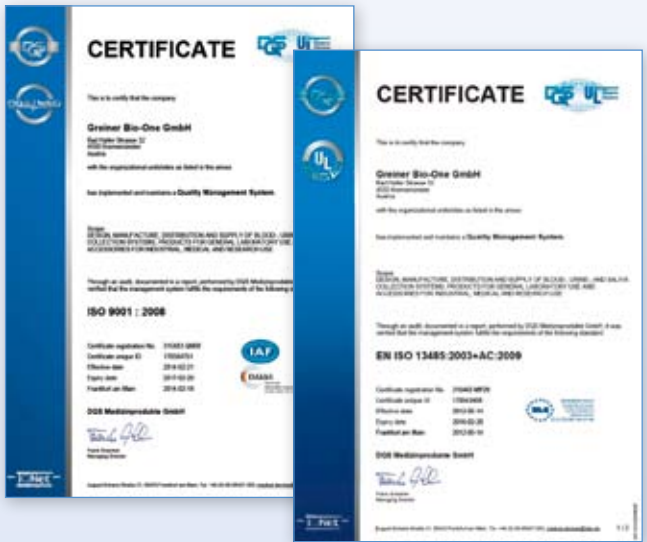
CERTIFICATE

This is to certify that the company

Greiner Bio-One GmbH
Bad Haller Strasse 32
Austria

with the organizational units/sites as listed in the annex

has implemented and maintains a Quality Management System.

Scope:
DESIGN, MANUFACTURE, DISTRIBUTION AND SUPPLY OF BLOOD-, URINE-, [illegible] COLLECTION SYSTEMS, PRODUCTS FOR GENERAL LABORATORY USE, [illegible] ACCESSORIES FOR INDUSTRIAL, MEDICAL AND RESEARCH USE

Through an audit, documented in a report, performed by DQS Medizinprodukte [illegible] verified that the management system fulfills the requirements of the following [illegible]

ISO 9001 : 2008

| Certificate registration No. | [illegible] |
|---|---|
| Certificate unique ID | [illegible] |
| Effective date | 2014-02-21 |
| Expiry date | 2017-02-20 |
| Frankfurt am Main | 2014-02-19 |

IAF

DQS Medizinprodukte GmbH

IQNet

CERTIFICATE

This is to certify that the company

Greiner Bio-One GmbH
Bad Haller Strasse 32
Austria

with the organizational units/sites as listed in the annex

has implemented and maintains a Quality Management System.

Scope:
DESIGN, MANUFACTURE, DISTRIBUTION AND SUPPLY OF BLOOD-, URINE- AND SALIVA COLLECTION SYSTEMS, PRODUCTS FOR GENERAL LABORATORY USE AND ACCESSORIES FOR INDUSTRIAL, MEDICAL AND RESEARCH USE

Through an audit, documented in a report, performed by DQS Medizinprodukte GmbH, it was verified that the management system fulfills the requirements of the following standard:

EN ISO 13485:2003+AC:2009

| Certificate registration No. | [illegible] |
|---|---|
| Certificate unique ID | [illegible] |
| Effective date | 2013-06-14 |
| Expiry date | 2016-02-20 |
| Frankfurt am Main | 2013-06-14 |

DQS Medizinprodukte GmbH

IQNet